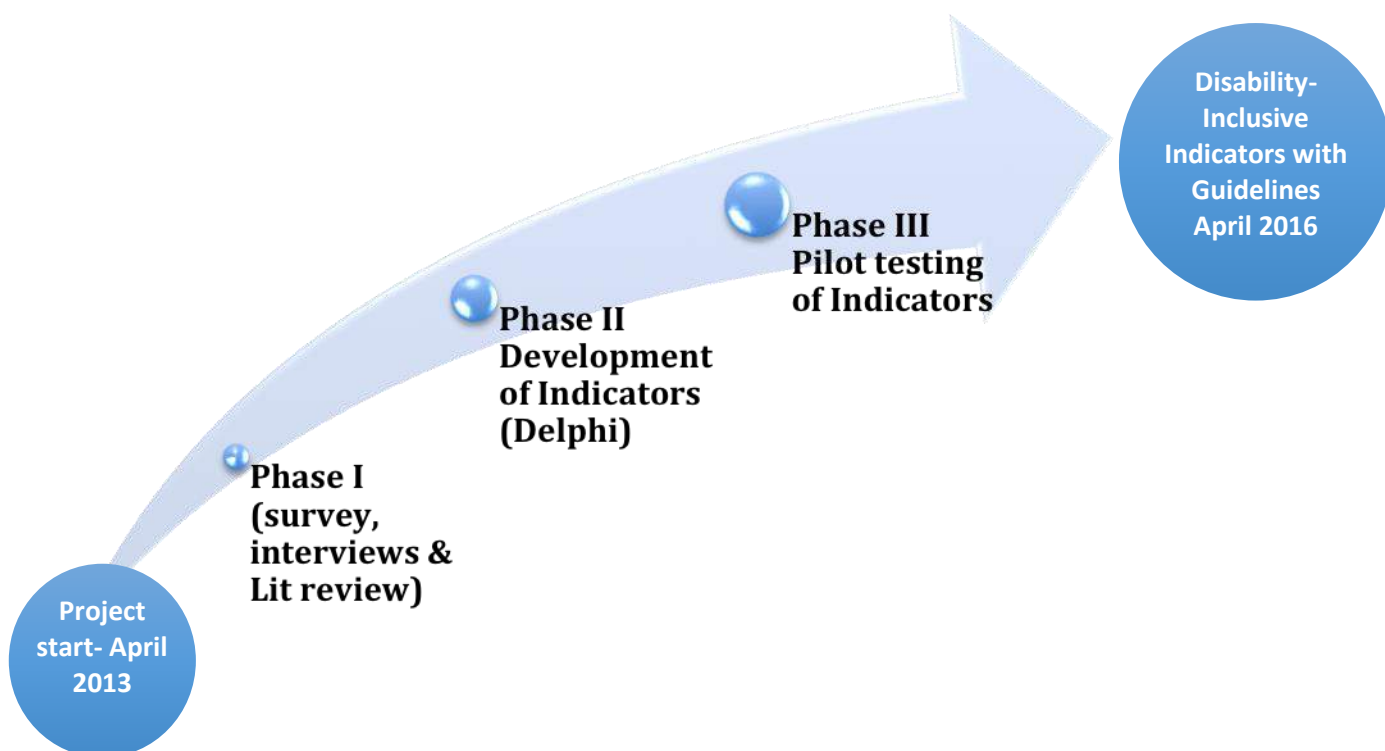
Project start- April 2013

Phase I (survey, interviews & Lit review)

Phase II Development of Indicators (Delphi)

Phase III Pilot testing of Indicators

Disability-Inclusive Indicators with Guidelines April 2016